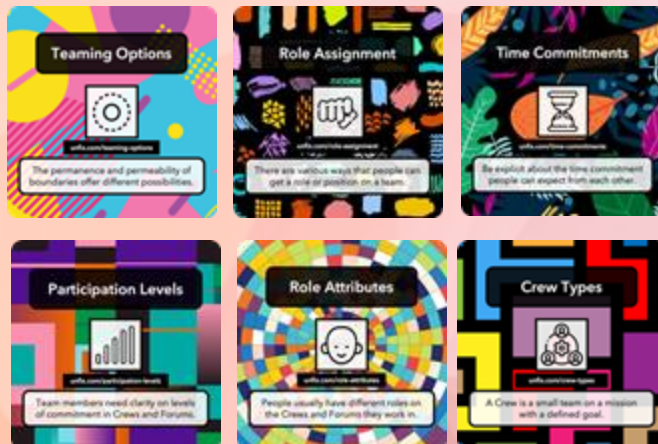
Teaming Options

unfix.com/teaming-options

The permanence and permeability of boundaries offer different possibilities.

Role Assignment

unfix.com/role-assignment

There are various ways that people can get a role or position on a team.

Time Commitments

unfix.com/time-commitments

Be explicit about the time commitment people can expect from each other.

Participation Levels

unfix.com/participation-levels

Team members need clarity on levels of commitment in Crews and Forums.

Role Attributes

unfix.com/role-attributes

People usually have different roles on the Crews and Forums they work in.

Crew Types

unfix.com/crew-types

A Crew is a small team on a mission with a defined goal.